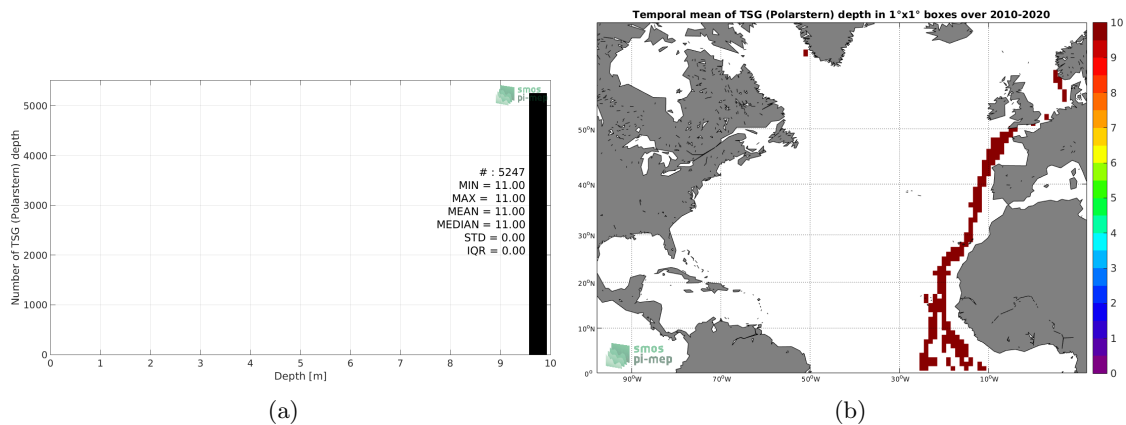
smos
pi-mep

Number of TSG (Polarstern) depth

5000
4000
3000
2000
1000
0

# : 5247
MIN = 11.00
MAX = 11.00
MEAN = 11.00
MEDIAN = 11.00
STD = 0.00
IQR = 0.00

0 1 2 3 4 5 6 7 8 9 10
Depth [m]

(a)

Temporal mean of TSG (Polarstern) depth in 1°x1° boxes over 2010-2020

50°N
40°N
30°N
20°N
10°N
0°

90°W 70°W 50°W 30°W 10°W

smos
pi-mep

10
9
8
7
6
5
4
3
2
1
0

(b)